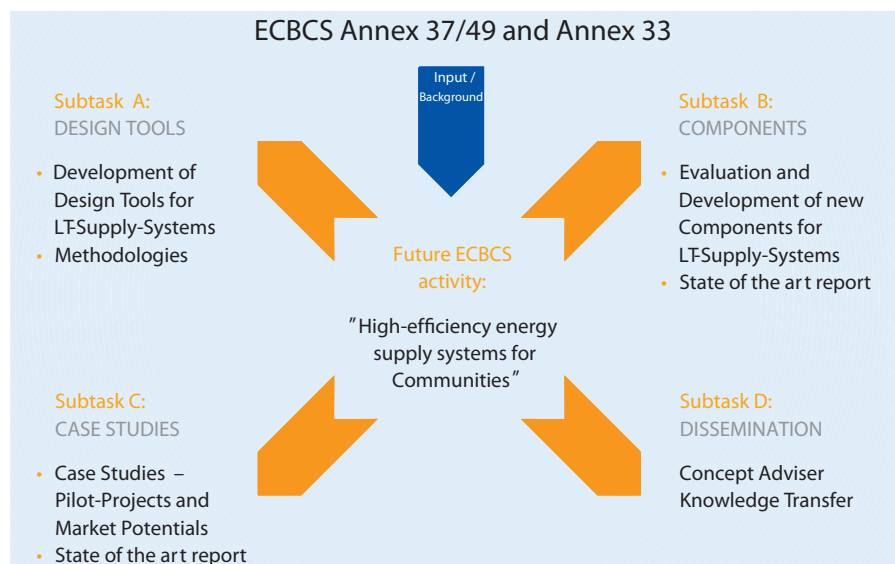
ECBCS Annex 37/49 and Annex 33

Input / Background

Subtask A:
DESIGN TOOLS

• Development of Design Tools for LT-Supply-Systems
• Methodologies

Subtask B:
COMPONENTS

• Evaluation and Development of new Components for LT-Supply-Systems
• State of the art report

Future ECBCS activity:

"High-efficiency energy supply systems for Communities"

Subtask C:
CASE STUDIES

• Case Studies – Pilot-Projects and Market Potentials
• State of the art report

Subtask D:
DISSEMINATION

Concept Adviser
Knowledge Transfer